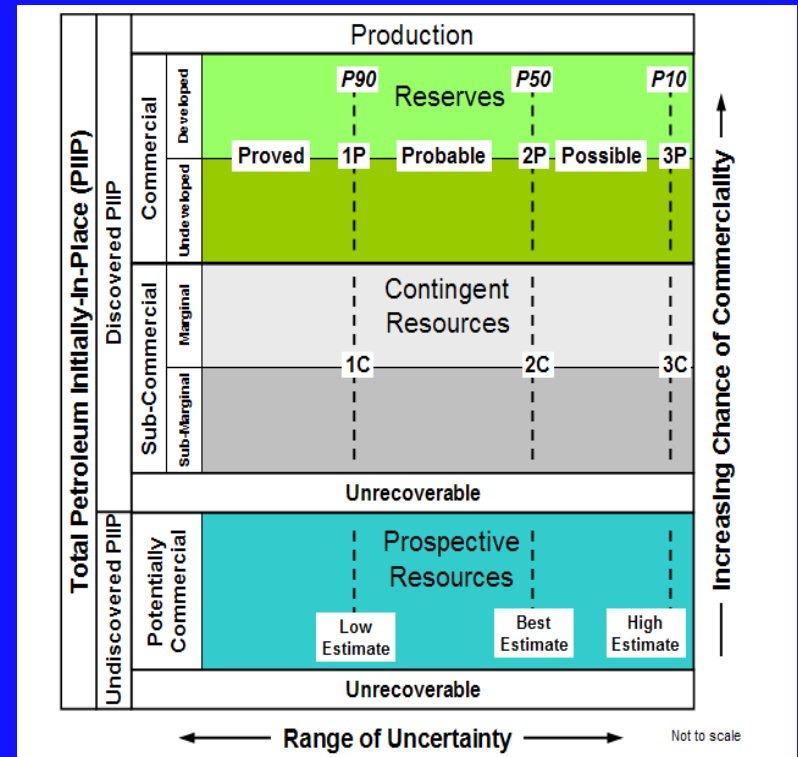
Total Petroleum Initially-In-Place (PIIP)

Discovered PIIP

Production

Commercial

Developed

Undeveloped

P90

P50

P10

Reserves

Proved

1P

Probable

2P

Possible

3P

Sub-Commercial

Marginal

Sub-Marginal

Contingent Resources

1C

2C

3C

Unrecoverable

Undiscovered PIIP

Potentially Commercial

Prospective Resources

Low Estimate

Best Estimate

High Estimate

Unrecoverable

Increasing Chance of Commerciality

Range of Uncertainty

Not to scale